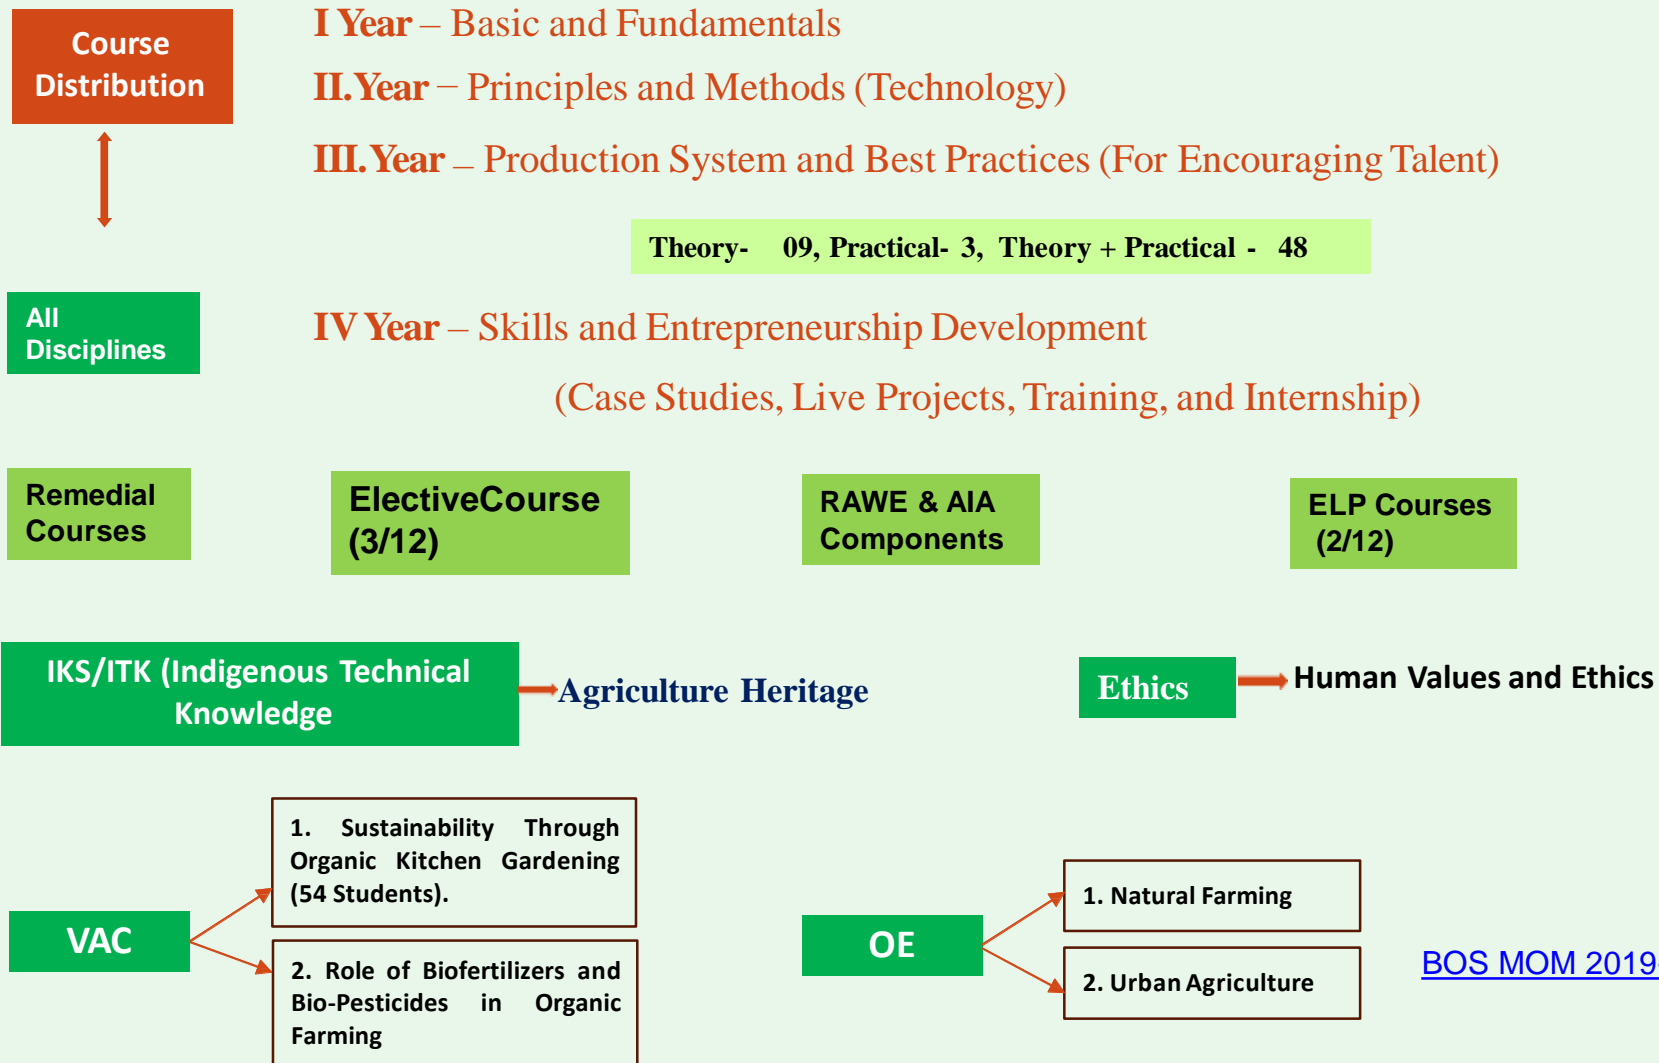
Course Distribution

I Year – Basic and Fundamentals

II. Year – Principles and Methods (Technology)

III. Year – Production System and Best Practices (For Encouraging Talent)

Theory- 09, Practical- 3, Theory + Practical - 48

All Disciplines

IV Year – Skills and Entrepreneurship Development

(Case Studies, Live Projects, Training, and Internship)

Remedial Courses

ElectiveCourse (3/12)

RAWE & AIA Components

ELP Courses (2/12)

IKS/ITK (Indigenous Technical Knowledge

Agriculture Heritage

Ethics

Human Values and Ethics

VAC

1. Sustainability Through Organic Kitchen Gardening (54 Students).

2. Role of Biofertilizers and Bio-Pesticides in Organic Farming

OE

1. Natural Farming

2. Urban Agriculture

BOS MOM 2019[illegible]